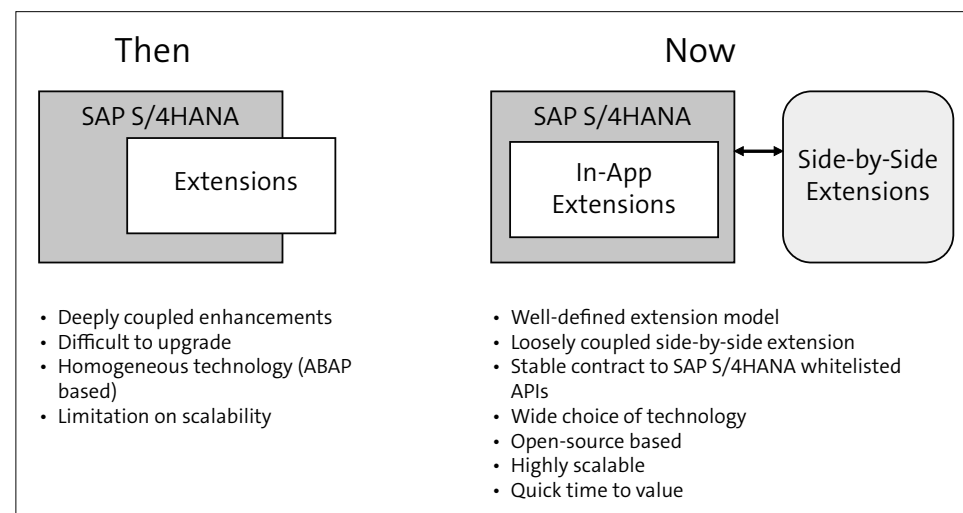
Then

SAP S/4HANA

Extensions

- Deeply coupled enhancements
- Difficult to upgrade
- Homogeneous technology (ABAP based)
- Limitation on scalability

Now

SAP S/4HANA

In-App Extensions

Side-by-Side Extensions

- Well-defined extension model
- Loosely coupled side-by-side extension
- Stable contract to SAP S/4HANA whitelisted APIs
- Wide choice of technology
- Open-source based
- Highly scalable
- Quick time to value